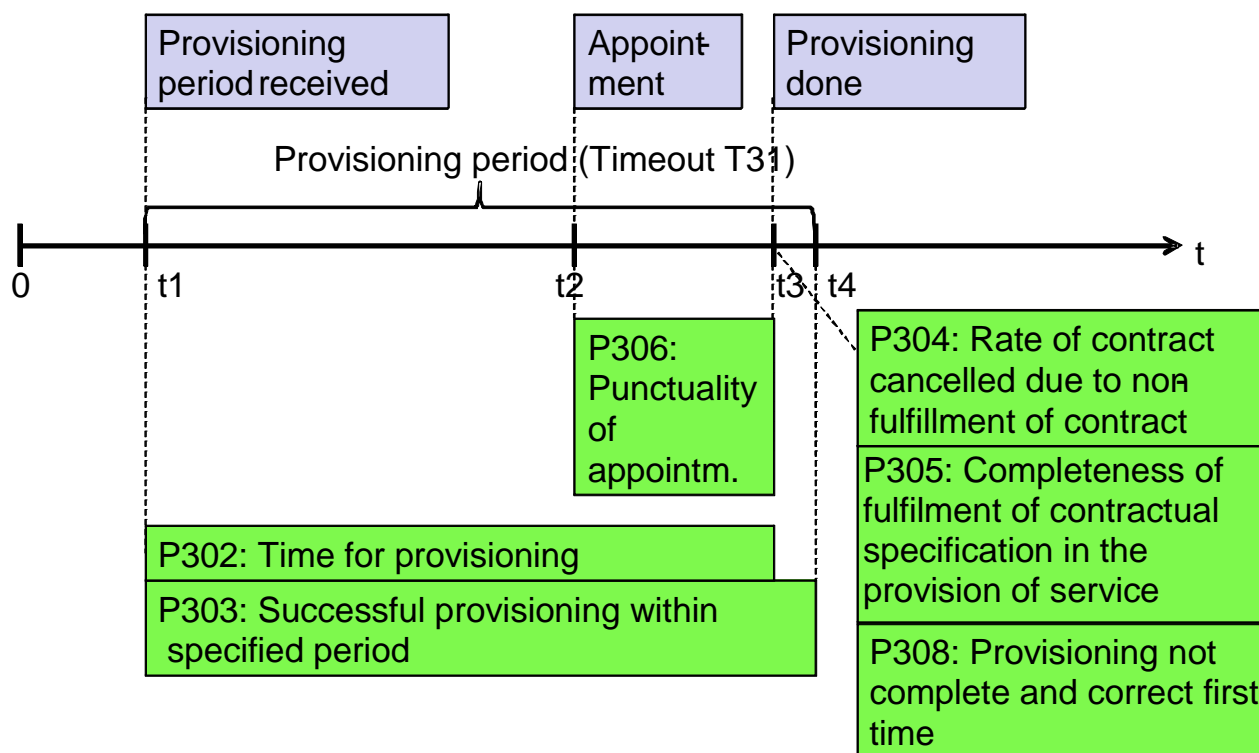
Provisioning period received

Appointment

Provisioning done

Provisioning period (Timeout T31)

0

t1

t2

t3

t4

t

P306: Punctuality of appointm.

P304: Rate of contract cancelled due to non-fulfillment of contract

P305: Completeness of fulfilment of contractual specification in the provision of service

P302: Time for provisioning

P303: Successful provisioning within specified period

P308: Provisioning not complete and correct first time